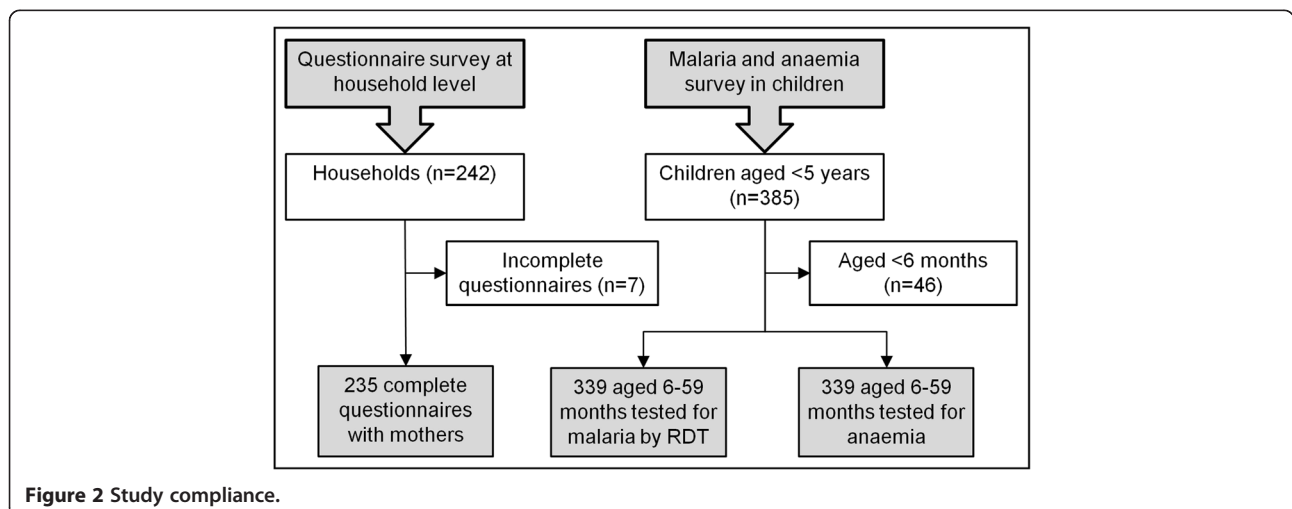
Questionnaire survey at household level

Malaria and anaemia survey in children

Households (n=242)

Children aged <5 years (n=385)

Incomplete questionnaires (n=7)

Aged <6 months (n=46)

235 complete questionnaires with mothers

339 aged 6-59 months tested for malaria by RDT

339 aged 6-59 months tested for anaemia

**Figure 2 Study compliance.**